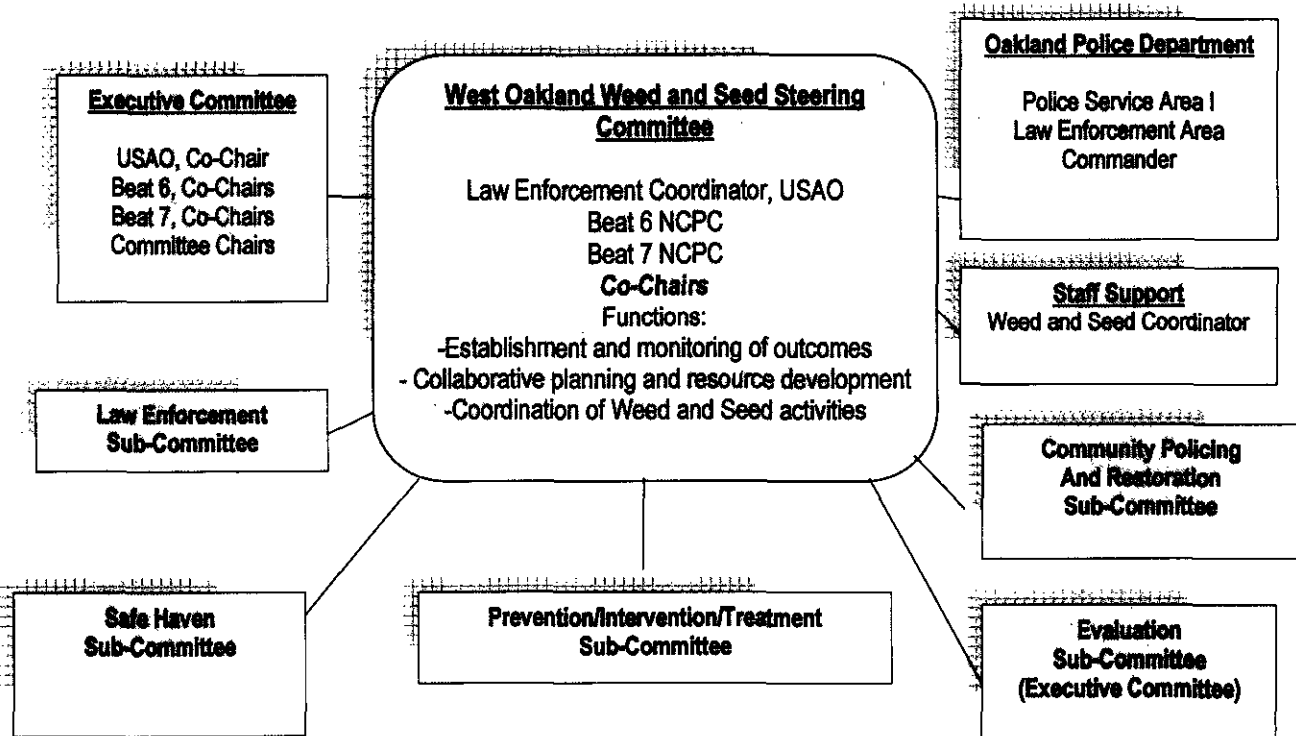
Executive Committee

USAO, Co-Chair
Beat 6, Co-Chairs
Beat 7, Co-Chairs
Committee Chairs

West Oakland Weed and Seed Steering Committee

Law Enforcement Coordinator, USAO
Beat 6 NCPC
Beat 7 NCPC
Co-Chairs
Functions:
-Establishment and monitoring of outcomes
- Collaborative planning and resource development
-Coordination of Weed and Seed activities

Oakland Police Department

Police Service Area I
Law Enforcement Area Commander

Staff Support
Weed and Seed Coordinator

Law Enforcement Sub-Committee

Community Policing And Restoration Sub-Committee

Safe Haven Sub-Committee

Prevention/Intervention/Treatment Sub-Committee

Evaluation Sub-Committee (Executive Committee)